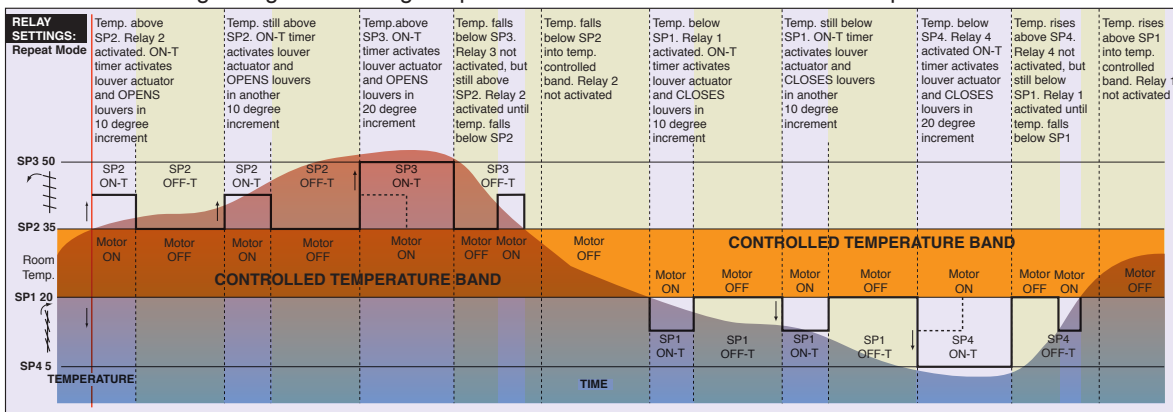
RELAY SETTINGS: Repeat Mode

Temp. above SP2. Relay 2 activated. ON-T timer activates louver actuator and OPENS louvers in 10 degree increment

Temp. still above SP2. ON-T timer activates louver actuator and OPENS louvers in another 10 degree increment

Temp.above SP3. ON-T timer activates louver actuator and OPENS louvers in 20 degree increment

Temp. falls below SP3. Relay 3 not activated, but still above SP2. Relay 2 activated until temp. falls below SP2

Temp. falls below SP2 into temp. controlled band. Relay 2 not activated

Temp. below SP1. Relay 1 activated. ON-T timer activates louver actuator and CLOSES louvers in 10 degree increment

Temp. still below SP1. ON-T timer activates louver actuator and CLOSES louvers in another 10 degree increment

Temp. below SP4. Relay 4 activated ON-T timer activates louver actuator and CLOSES louvers in 20 degree increment

Temp. rises above SP4. Relay 4 not activated, but still below SP1. Relay 1 activated until temp. falls below SP1

Temp. rises above SP1 into temp. controlled band. Relay 1 not activated

SP3 50

SP2 35

Room Temp.

SP1 20

SP4 5

SP2 ON-T
SP2 OFF-T
SP2 ON-T
SP2 OFF-T
SP3 ON-T
SP3 OFF-T

Motor ON
Motor OFF
Motor ON
Motor OFF
Motor ON
Motor OFF
Motor ON
Motor OFF

CONTROLLED TEMPERATURE BAND

CONTROLLED TEMPERATURE BAND

Motor ON
Motor OFF
Motor ON
Motor OFF
Motor ON
Motor OFF
Motor ON
Motor OFF

SP1 ON-T
SP1 OFF-T
SP1 ON-T
SP1 OFF-T
SP4 ON-T
SP4 OFF-T

TEMPERATURE

TIME